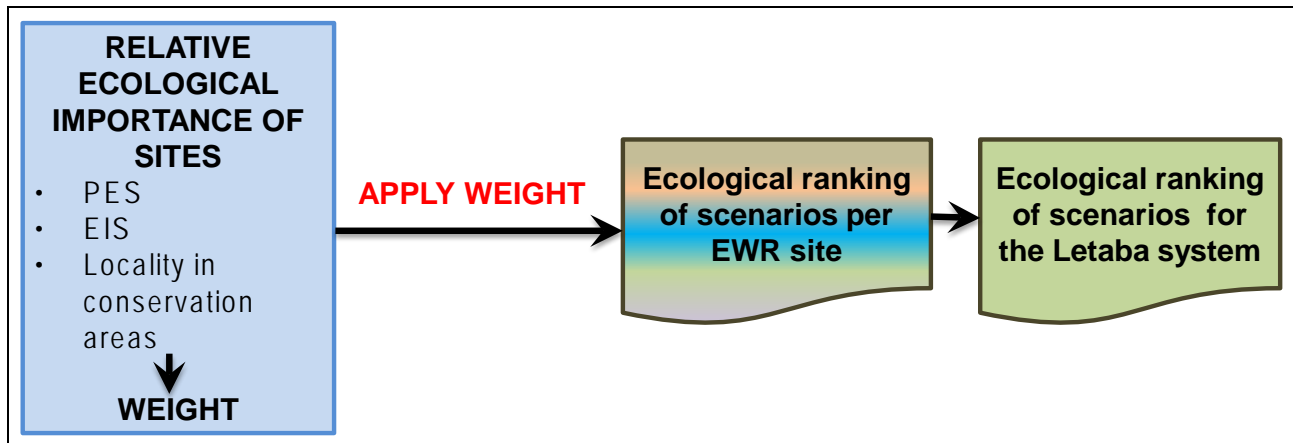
RELATIVE ECOLOGICAL IMPORTANCE OF SITES

- PES
- EIS
- Locality in conservation areas

WEIGHT

APPLY WEIGHT

Ecological ranking of scenarios per EWR site

Ecological ranking of scenarios for the Letaba system